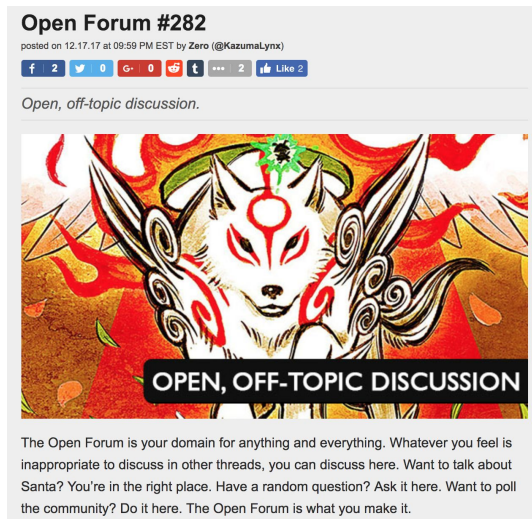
Open Forum #282

posted on 12.17.17 at 09:59 PM EST by Zero (@KazumaLynx)

f 2 | 0 | G+ 0 | | t | ••• 2 | Like 2

Open, off-topic discussion.

OPEN, OFF-TOPIC DISCUSSION

The Open Forum is your domain for anything and everything. Whatever you feel is inappropriate to discuss in other threads, you can discuss here. Want to talk about Santa? You're in the right place. Have a random question? Ask it here. Want to poll the community? Do it here. The Open Forum is what you make it.